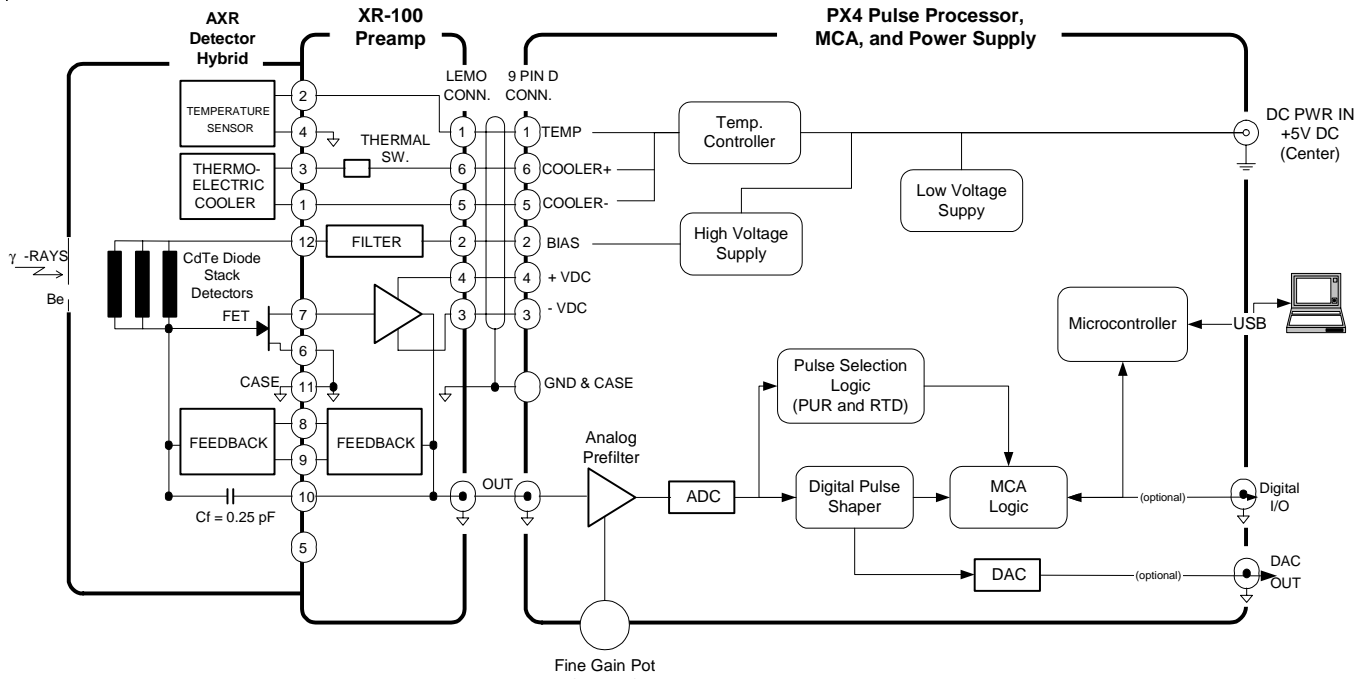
AXR Detector Hybrid

XR-100 Preamp

PX4 Pulse Processor, MCA, and Power Supply

LEMO CONN.

9 PIN D CONN.

TEMPERATURE SENSOR

2

4

THERMAL SW.

THERMO-ELECTRIC COOLER

3

1

12

FILTER

$\gamma$ -RAYS

Be

CdTe Diode Stack Detectors

FET

7

6

CASE

11

8

FEEDBACK

9

FEEDBACK

10

Cf = 0.25 pF

5

1

6

5

2

4

3

1 TEMP

6 COOLER+

5 COOLER-

2 BIAS

4 + VDC

3 - VDC

GND & CASE

OUT

Temp. Controller

High Voltage Supply

Low Voltage Suppy

DC PWR IN +5V DC (Center)

Microcontroller

USB

Pulse Selection Logic (PUR and RTD)

Analog Prefilter

ADC

Digital Pulse Shaper

MCA Logic

(optional)

Digital I/O

DAC

(optional)

DAC OUT

Fine Gain Pot